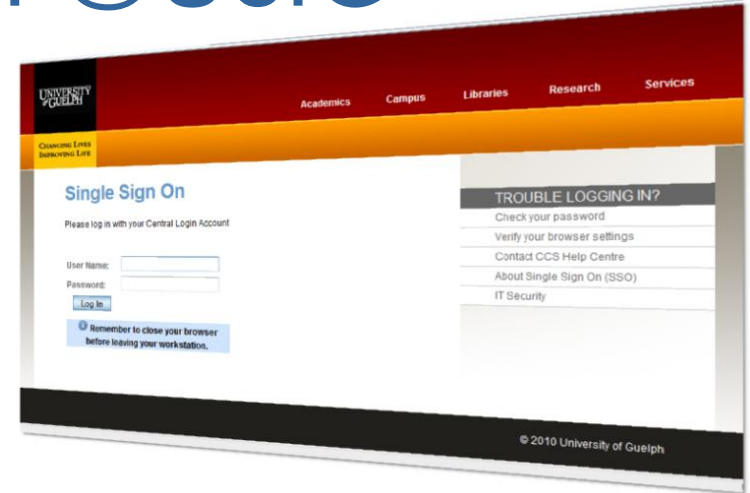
UNIVERSITY of GUELPH

Academics Campus Libraries Research Services

CHANGING LIVES IMPROVING LIFE

Single Sign On

Please log in with your Central Login Account

User Name:

Password:

Log In

Remember to close your browser before leaving your workstation.

TROUBLE LOGGING IN?

Check your password

Verify your browser settings

Contact CCS Help Centre

About Single Sign On (SSO)

IT Security

© 2010 University of Guelph